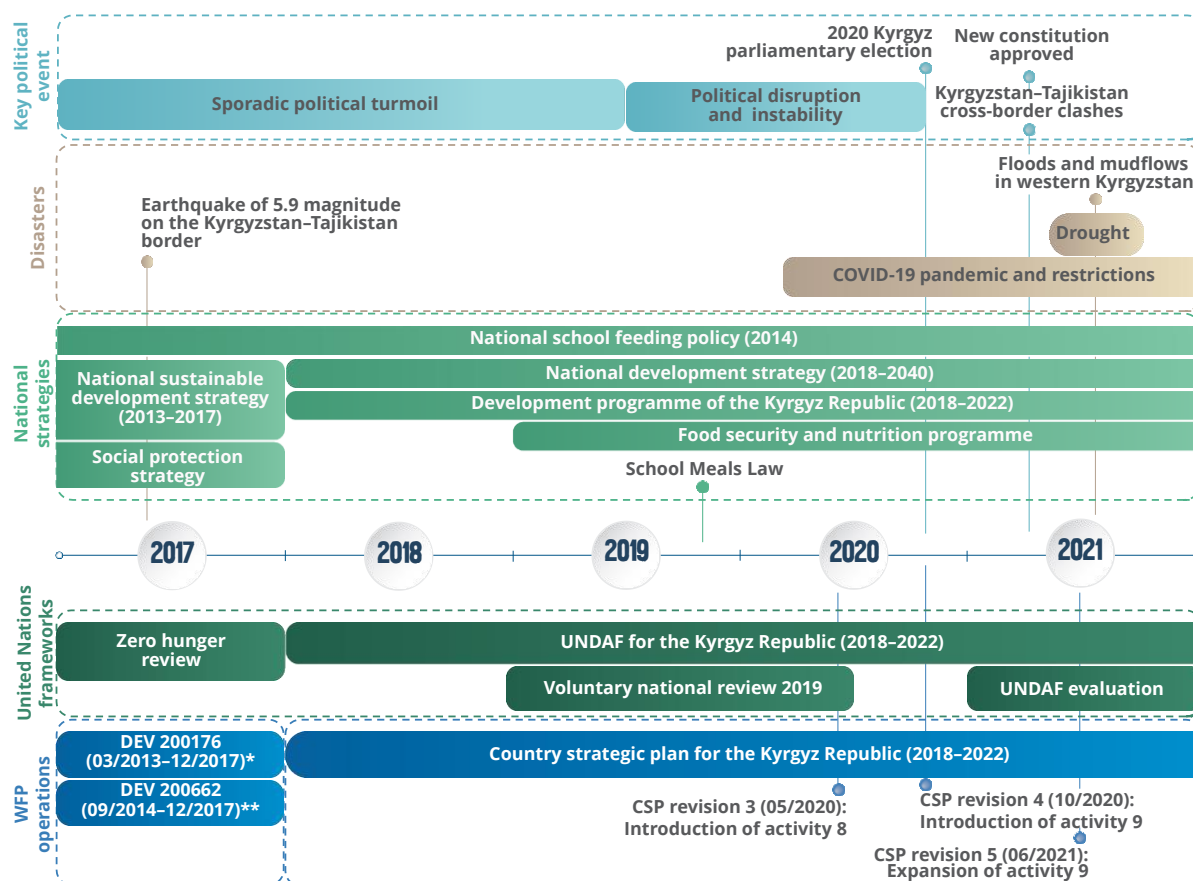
Key political event

Sporadic political turmoil

Political disruption and instability

2020 Kyrgyz parliamentary election

New constitution approved

Kyrgyzstan–Tajikistan cross-border clashes

Disasters

Earthquake of 5.9 magnitude on the Kyrgyzstan–Tajikistan border

Floods and mudflows in western Kyrgyzstan

Drought

COVID-19 pandemic and restrictions

National strategies

National school feeding policy (2014)

National sustainable development strategy (2013–2017)

National development strategy (2018–2040)

Development programme of the Kyrgyz Republic (2018–2022)

Food security and nutrition programme

Social protection strategy

School Meals Law

2017

2018

2019

2020

2021

United Nations frameworks

Zero hunger review

UNDAF for the Kyrgyz Republic (2018–2022)

Voluntary national review 2019

UNDAF evaluation

WFP operations

DEV 200176 (03/2013–12/2017)*

DEV 200662 (09/2014–12/2017)**

Country strategic plan for the Kyrgyz Republic (2018–2022)

CSP revision 3 (05/2020): Introduction of activity 8

CSP revision 4 (10/2020): Introduction of activity 9

CSP revision 5 (06/2021): Expansion of activity 9